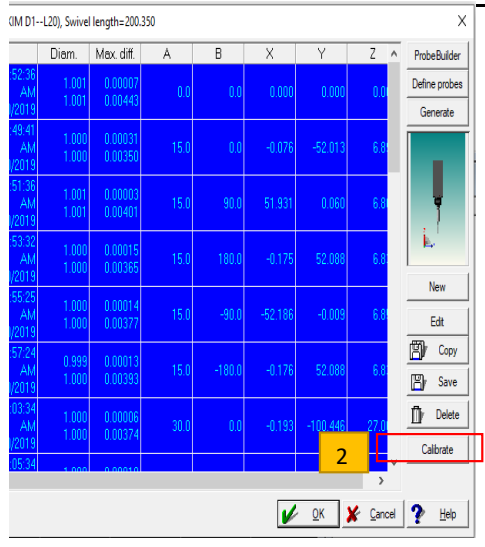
(IM D1--L20), Swivel length=200.350

X

| | Diam. | Max. diff. | A | B | X | Y | Z |
|---|---|---|---|---|---|---|---|
| :52:36 AM /2019 | 1.001 1.001 | 0.00007 0.00443 | 0.0 | 0.0 | 0.000 | 0.000 | 0.0 |
| :49:41 AM /2019 | 1.000 1.000 | 0.00031 0.00350 | 15.0 | 0.0 | -0.076 | -52.013 | 6.8 |
| :51:36 AM /2019 | 1.001 1.001 | 0.00003 0.00401 | 15.0 | 90.0 | 51.931 | 0.060 | 6.8 |
| :53:32 AM /2019 | 1.000 1.000 | 0.00015 0.00365 | 15.0 | 180.0 | -0.175 | 52.088 | 6.8 |
| :55:25 AM /2019 | 1.000 1.000 | 0.00014 0.00377 | 15.0 | -90.0 | -52.186 | -0.009 | 6.8 |
| :57:24 AM /2019 | 0.999 1.000 | 0.00013 0.00393 | 15.0 | -180.0 | -0.176 | 52.088 | 6.8 |
| :03:34 AM /2019 | 1.000 1.000 | 0.00006 0.00374 | 30.0 | 0.0 | -0.193 | -100.446 | 27.0 |
| :05:34 | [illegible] | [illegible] | | | | | |

ProbeBuilder
Define probes
Generate
New
Edit
Copy
Save
Delete
2
Calibrate
OK
Cancel
Help